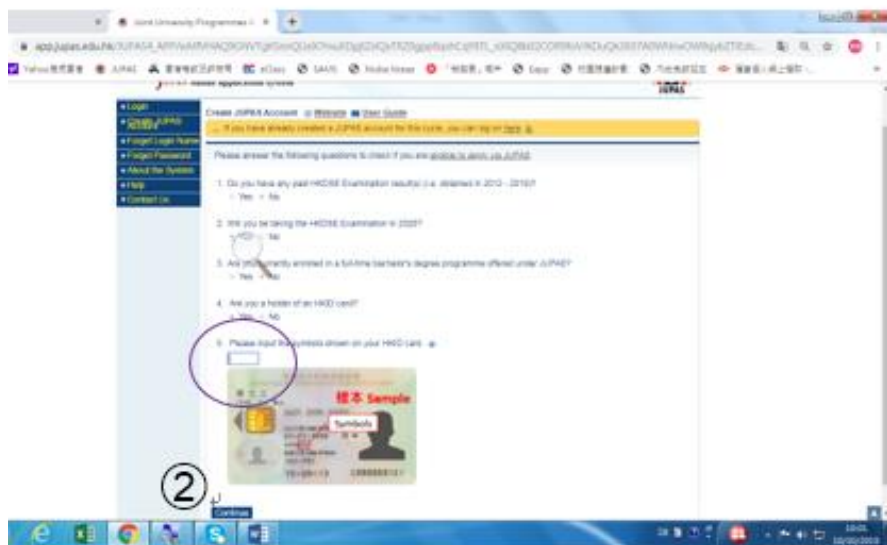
Joint University Programmes A ×

app.jupas.edu.hk/JUPAS_APP/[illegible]

Login
Create JUPAS Account
Forget Login Name
Forget Password
About the System
Help
Contact Us

Create JUPAS Account Website User Guide

If you have already created a JUPAS account for this cycle, you can log on Here.

Please answer the following questions to check if you are eligible to apply via JUPAS

1. Do you have any past HKDSE Examination result(s) (i.e. obtained in 2012 - 2019)?
Yes No

2. Will you be taking the HKDSE Examination in 2020?
Yes No

3. Are you currently enrolled in a full-time bachelor's degree programme offered under JUPAS?
Yes No

4. Are you a holder of an HKID card?
Yes No

5. Please input the symbols shown on your HKID card.

樣本 Sample

Symbols

②

Continue